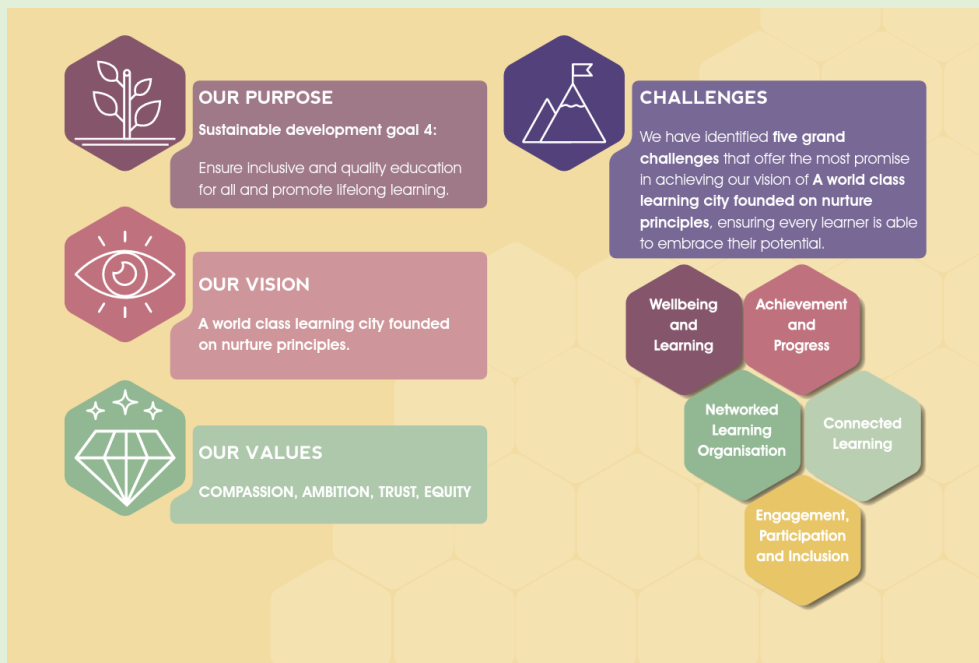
OUR PURPOSE

Sustainable development goal 4:

Ensure inclusive and quality education for all and promote lifelong learning.

OUR VISION

A world class learning city founded on nurture principles.

OUR VALUES

COMPASSION, AMBITION, TRUST, EQUITY

CHALLENGES

We have identified five grand challenges that offer the most promise in achieving our vision of A world class learning city founded on nurture principles, ensuring every learner is able to embrace their potential.

Wellbeing and Learning

Achievement and Progress

Networked Learning Organisation

Connected Learning

Engagement, Participation and Inclusion